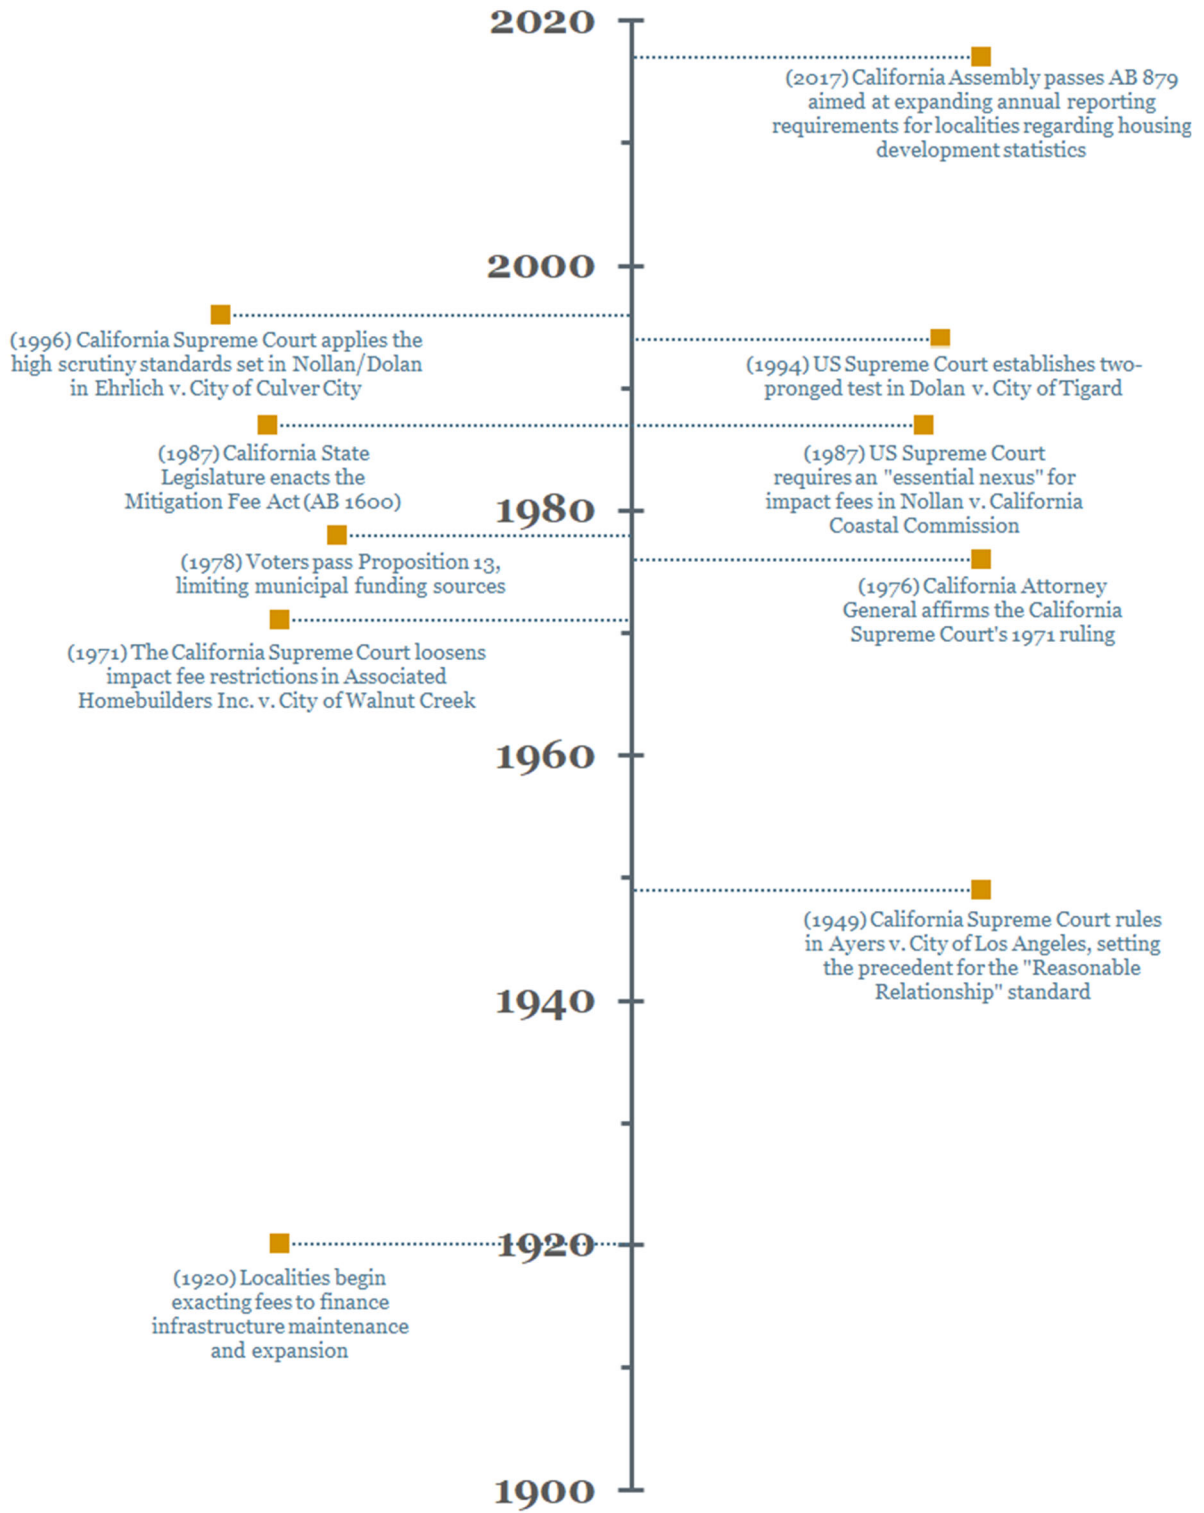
2020

(2017) California Assembly passes AB 879 aimed at expanding annual reporting requirements for localities regarding housing development statistics

2000

(1996) California Supreme Court applies the high scrutiny standards set in Nollan/Dolan in Ehrlich v. City of Culver City

(1994) US Supreme Court establishes two-pronged test in Dolan v. City of Tigard

(1987) California State Legislature enacts the Mitigation Fee Act (AB 1600)

(1987) US Supreme Court requires an "essential nexus" for impact fees in Nollan v. California Coastal Commission

1980

(1978) Voters pass Proposition 13, limiting municipal funding sources

(1976) California Attorney General affirms the California Supreme Court's 1971 ruling

(1971) The California Supreme Court loosens impact fee restrictions in Associated Homebuilders Inc. v. City of Walnut Creek

1960

(1949) California Supreme Court rules in Ayers v. City of Los Angeles, setting the precedent for the "Reasonable Relationship" standard

1940

1920

(1920) Localities begin exacting fees to finance infrastructure maintenance and expansion

1900